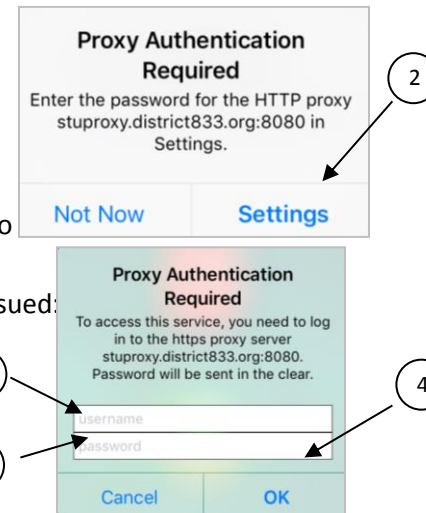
Proxy Authentication Required

Enter the password for the HTTP proxy stuproxy.district833.org:8080 in Settings.

2

o

Not Now

Settings

sued:

Proxy Authentication Required

To access this service, you need to log in to the https proxy server stuproxy.district833.org:8080. Password will be sent in the clear.

)

4

username

password

)

Cancel

OK